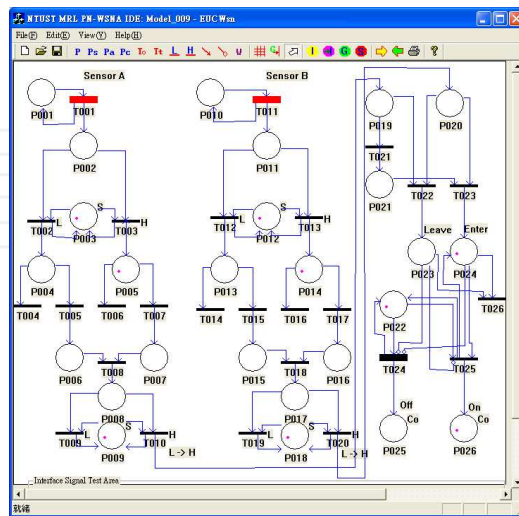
NTUST MRL PN-WSNA IDE: Model_009 - EUC Wsn

File(F) Edit(E) View(V) Help(H)

P Ps Pa Pc To Tt L H U ?

Sensor A

P001 T001

P002

T002 L S H T003

P003

P004 P005

T004 T005 T006 T007

P006 T008 P007

P008

T009 L S H T010

P009

L -> H

Sensor B

P010 T011

P011

T012 L S H T013

P012

P013 P014

T014 T015 T016 T017

P015 T018 P016

P017

T019 L S H T020

P018

L -> H

P019 P020

T021

P021 T022 T023

Leave Enter

P023 P024

T026

P022

T024 T025

Off Co

On Co

P025 P026

Interface Signal Test Area

就緒